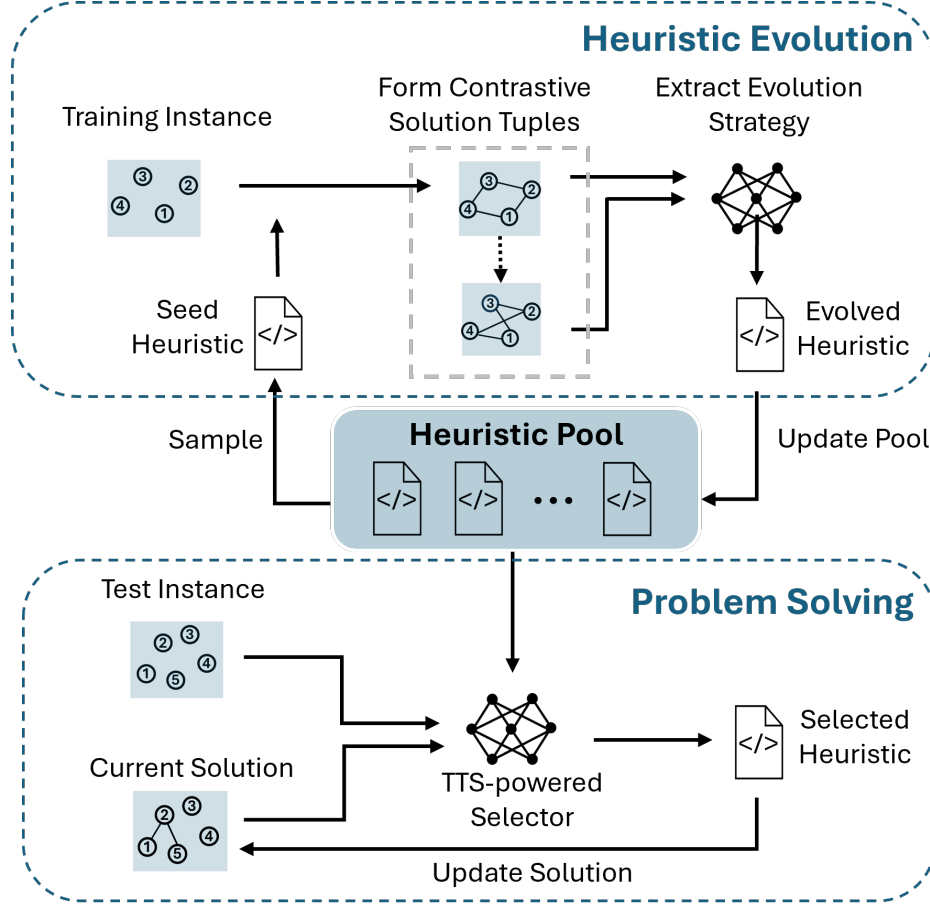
Heuristic Evolution

Training Instance

③ ② ④ ①

Form Contrastive Solution Tuples

③ ② ④ ①

③ ② ④ ①

Extract Evolution Strategy

Seed Heuristic

</>

</>

Evolved Heuristic

Sample

Heuristic Pool

</> </> ... </>

Update Pool

Problem Solving

Test Instance

② ③ ④ ① ⑤

Current Solution

② ③ ④ ① ⑤

TTS-powered Selector

</>

Selected Heuristic

Update Solution